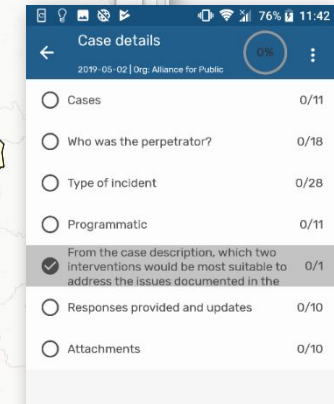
76% 11:42

Case details

2019-05-02 | Org: Alliance for Public

0%

Cases 0/11

Who was the perpetrator? 0/18

Type of incident 0/28

Programmatic 0/11

From the case description, which two interventions would be most suitable to address the issues documented in the 0/1

Responses provided and updates 0/10

Attachments 0/10